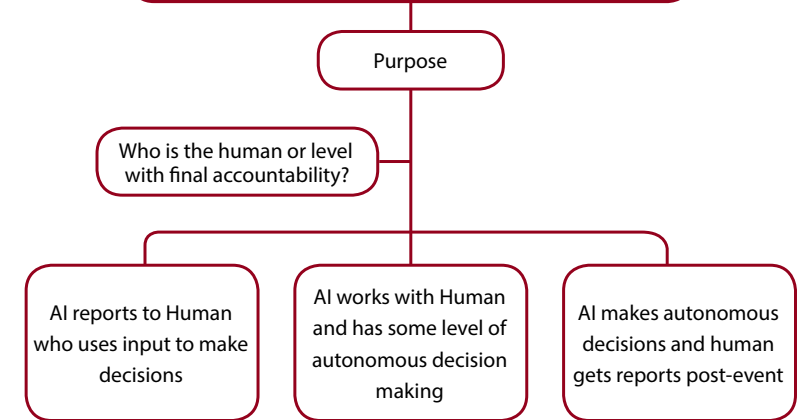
Purpose

Who is the human or level with final accountability?

AI reports to Human who uses input to make decisions

AI works with Human and has some level of autonomous decision making

AI makes autonomous decisions and human gets reports post-event